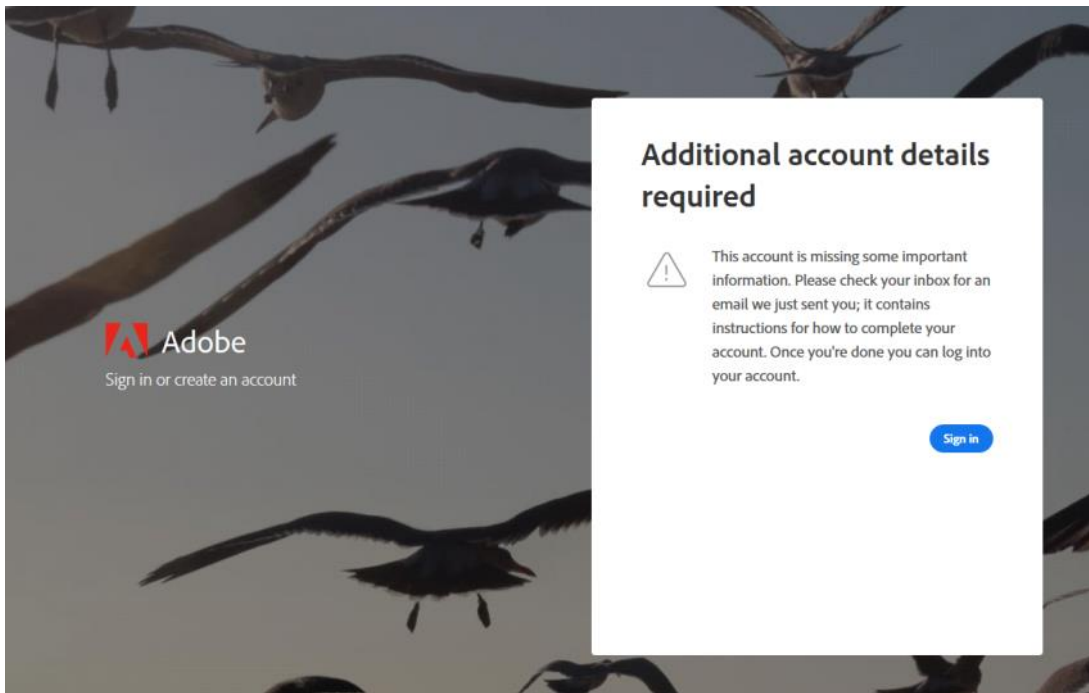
Adobe

Sign in or create an account

Additional account details required

This account is missing some important information. Please check your inbox for an email we just sent you; it contains instructions for how to complete your account. Once you're done you can log into your account.

Sign in